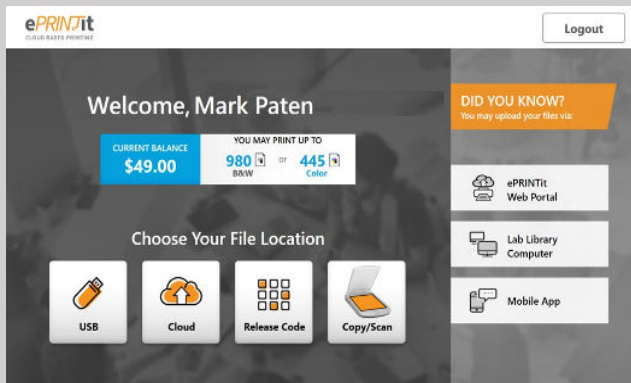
ePRINTit
CLOUD BASED PRINTING

Logout

Welcome, Mark Paten

CURRENT BALANCE
$49.00

YOU MAY PRINT UP TO
980
B&W
or
445
Color

DID YOU KNOW?
You may upload your files via:

ePRINTit
Web Portal

Lab Library
Computer

Mobile App

Choose Your File Location

USB

Cloud

Release Code

Copy/Scan